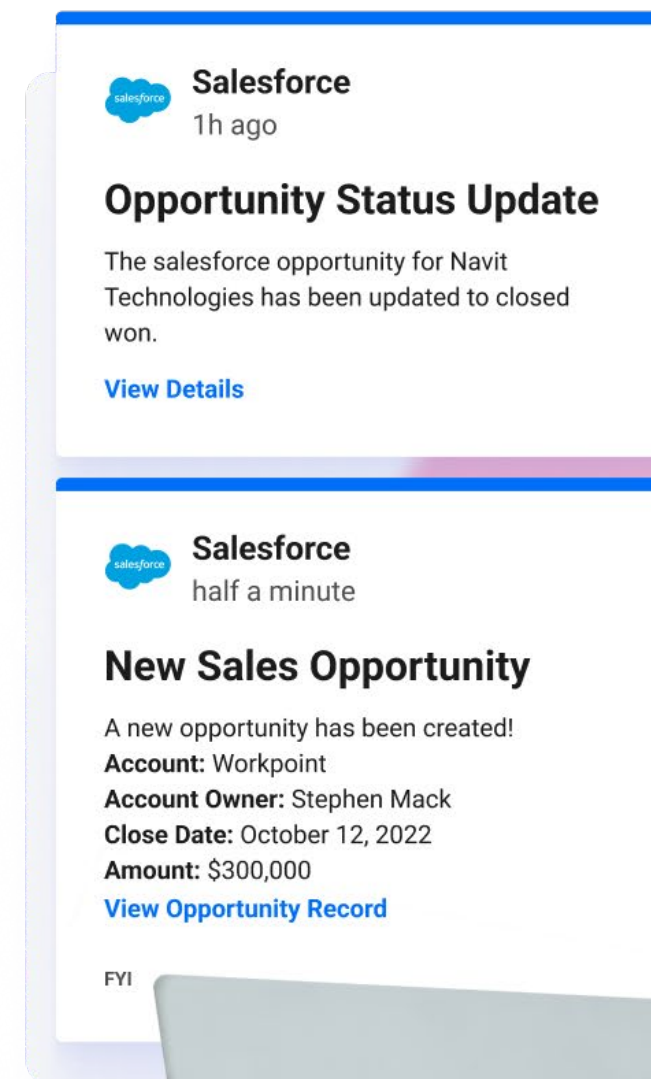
salesforce

Salesforce
1h ago

Opportunity Status Update

The salesforce opportunity for Navit Technologies has been updated to closed won.

View Details

salesforce

Salesforce
half a minute

New Sales Opportunity

A new opportunity has been created!
Account: Workpoint
Account Owner: Stephen Mack
Close Date: October 12, 2022
Amount: $300,000
View Opportunity Record

FYI